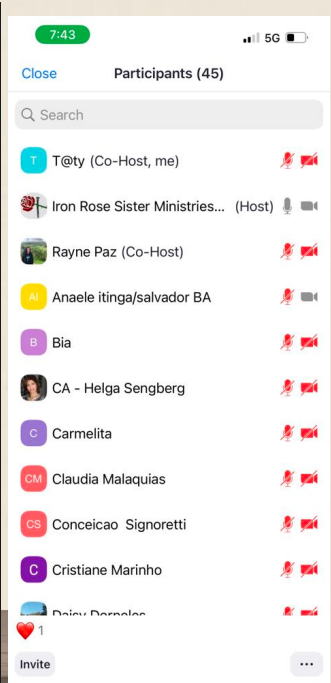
7:43
5G

Close
Participants (45)

Search

T
T@ty (Co-Host, me)

Iron Rose Sister Ministries... (Host)

Rayne Paz (Co-Host)

AI
Anaele itinga/salvador BA

B
Bia

CA - Helga Sengberg

C
Carmelita

CM
Claudia Malaquias

CS
Conceicao Signoretti

C
Cristiane Marinho

Daisy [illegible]

1

Invite
...